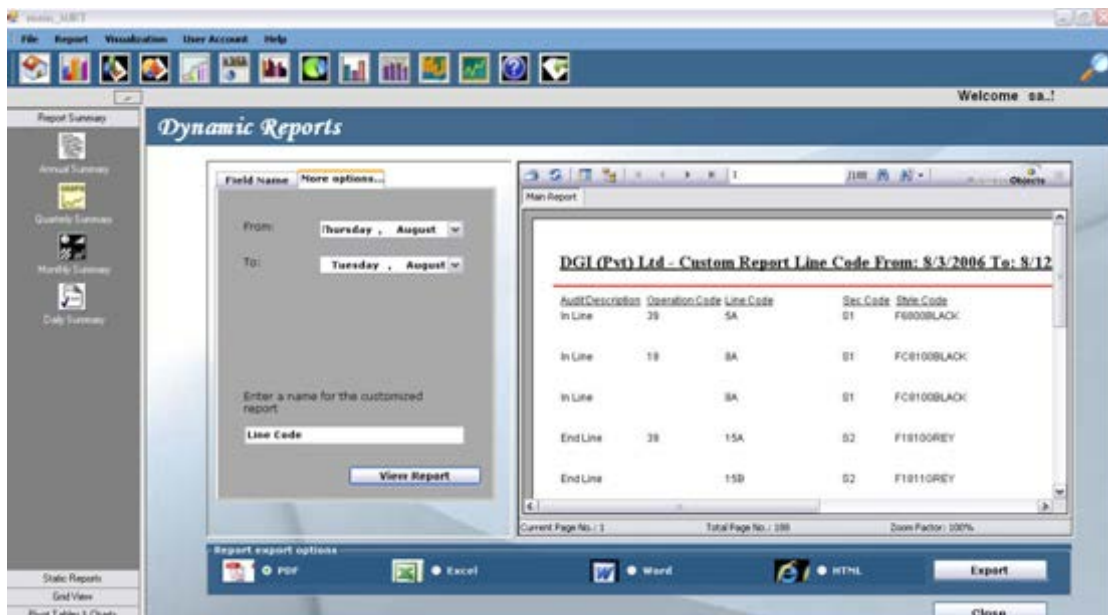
menu_SUIT

File Report Visualization User Account Help

Welcome sa..!

Report Summary

Annual Summary

Quarterly Summary

Monthly Summary

Daily Summary

Dynamic Reports

Field Name More options...

From: Thursday , August

To: Tuesday , August

Enter a name for the customized report

Line Code

View Report

Main Report

Objects

DGI (Pvt) Ltd - Custom Report Line Code From: 8/3/2006 To: 8/12

| AuditDescription | Operation Code | Line Code | Sec Code | Style Code |
|---|---|---|---|---|
| In Line | 39 | 5A | 01 | F6800BLACK |
| In Line | 19 | 8A | 01 | FC8100BLACK |
| In Line | | 8A | 01 | FC8100BLACK |
| End Line | 39 | 15A | 02 | F18100REY |
| End Line | | 15B | 02 | F18110REY |

Current Page No.: 1 Total Page No.: 100 Zoom Factor: 100%

Report export options

PDF Excel Word HTML

Export

Static Reports

Grid View

Pivot Tables & Charts

Close